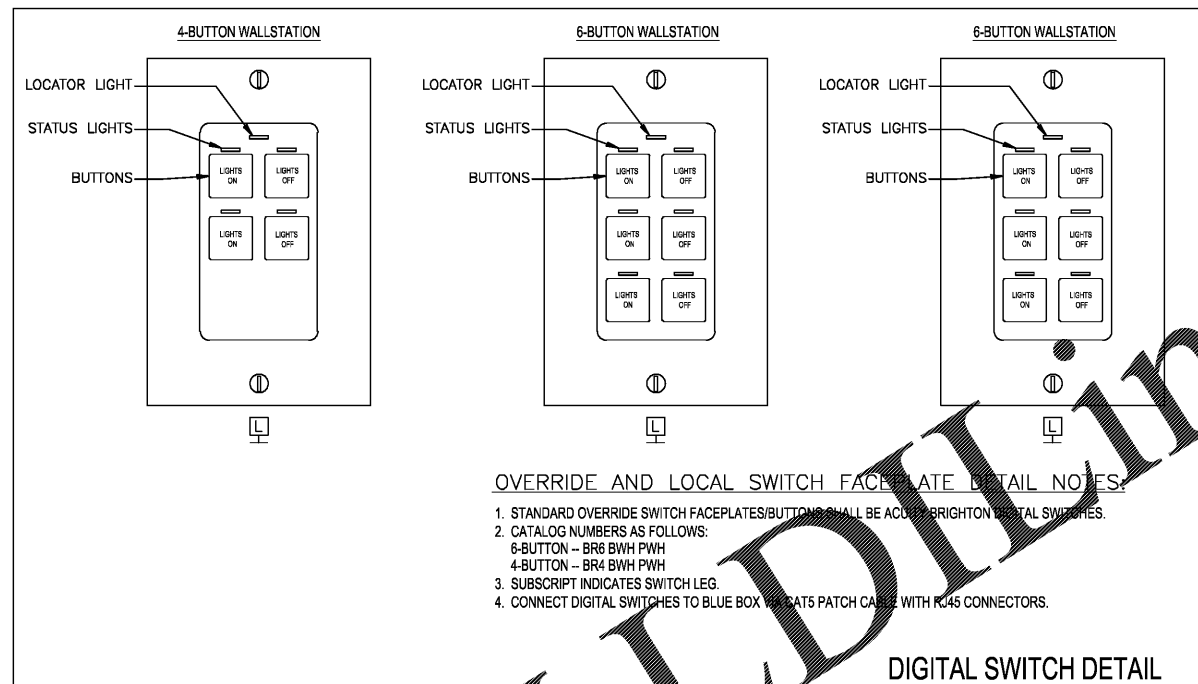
4-BUTTON WALLSTATION

LOCATOR LIGHT
STATUS LIGHTS
BUTTONS

LIGHTS ON
LIGHTS OFF
LIGHTS ON
LIGHTS OFF

L

6-BUTTON WALLSTATION

LOCATOR LIGHT
STATUS LIGHTS
BUTTONS

LIGHTS ON
LIGHTS OFF
LIGHTS ON
LIGHTS OFF
LIGHTS ON
LIGHTS OFF

L

6-BUTTON WALLSTATION

LOCATOR LIGHT
STATUS LIGHTS
BUTTONS

LIGHTS ON
LIGHTS OFF
LIGHTS ON
LIGHTS OFF
LIGHTS ON
LIGHTS OFF

L

OVERRIDE AND LOCAL SWITCH FACEPLATE DETAIL NOTES:

1. STANDARD OVERRIDE SWITCH FACEPLATES/BUTTONS SHALL BE ACUITY BRIGHTON DIGITAL SWITCHES.
2. CATALOG NUMBERS AS FOLLOWS:
6-BUTTON -- BR6 BWH PWH
4-BUTTON -- BR4 BWH PWH
3. SUBSCRIPT INDICATES SWITCH LEG.
4. CONNECT DIGITAL SWITCHES TO BLUE BOX VIA CAT5 PATCH CABLE WITH RJ45 CONNECTORS.

DIGITAL SWITCH DETAIL